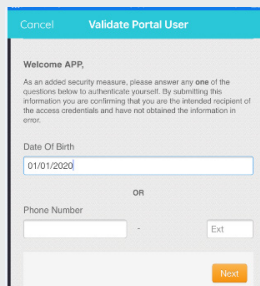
Cancel Validate Portal User

Welcome APP,

As an added security measure, please answer any **one** of the questions below to authenticate yourself. By submitting this information you are confirming that you are the intended recipient of the access credentials and have not obtained the information in error.

Date Of Birth

01/01/2020

OR

Phone Number

-

Ext

Next